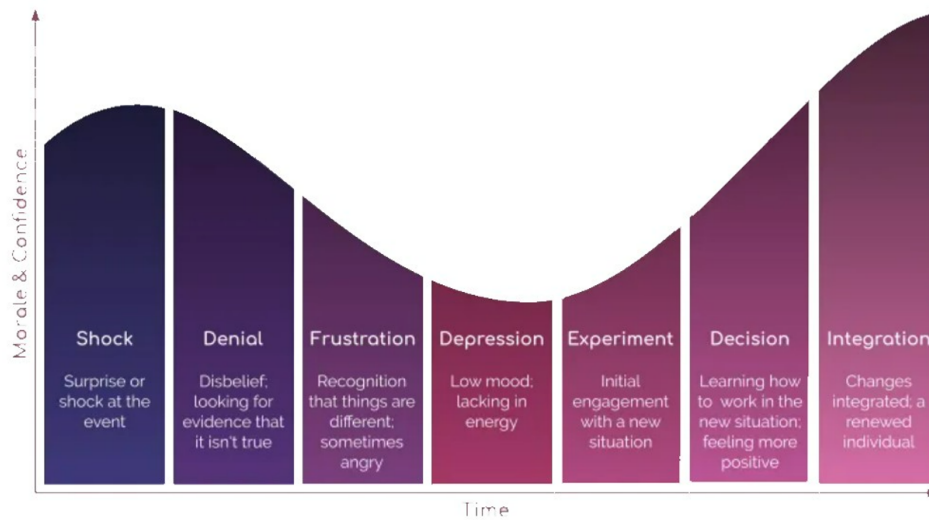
Morale & Confidence

Shock
Surprise or shock at the event

Denial
Disbelief; looking for evidence that it isn't true

Frustration
Recognition that things are different; sometimes angry

Depression
Low mood; lacking in energy

Experiment
Initial engagement with a new situation

Decision
Learning how to work in the new situation; feeling more positive

Integration
Changes integrated; a renewed individual

Time